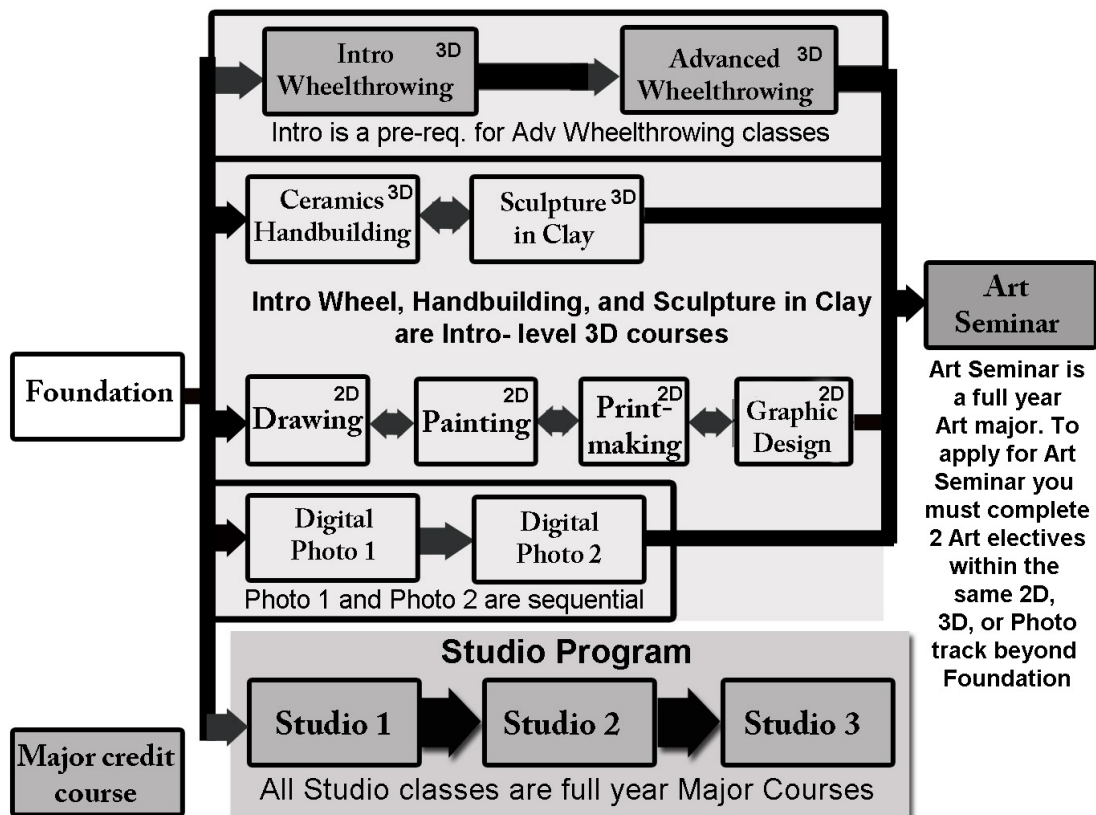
Intro Wheelthrowing 3D

Advanced Wheelthrowing 3D

Intro is a pre-req. for Adv Wheelthrowing classes

Ceramics Handbuilding 3D

Sculpture in Clay 3D

Intro Wheel, Handbuilding, and Sculpture in Clay are Intro- level 3D courses

Foundation

Drawing 2D

Painting 2D

Printmaking 2D

Graphic Design 2D

Digital Photo 1

Digital Photo 2

Photo 1 and Photo 2 are sequential

Art Seminar

Art Seminar is a full year Art major. To apply for Art Seminar you must complete 2 Art electives within the same 2D, 3D, or Photo track beyond Foundation

Studio Program

Studio 1

Studio 2

Studio 3

All Studio classes are full year Major Courses

Major credit course